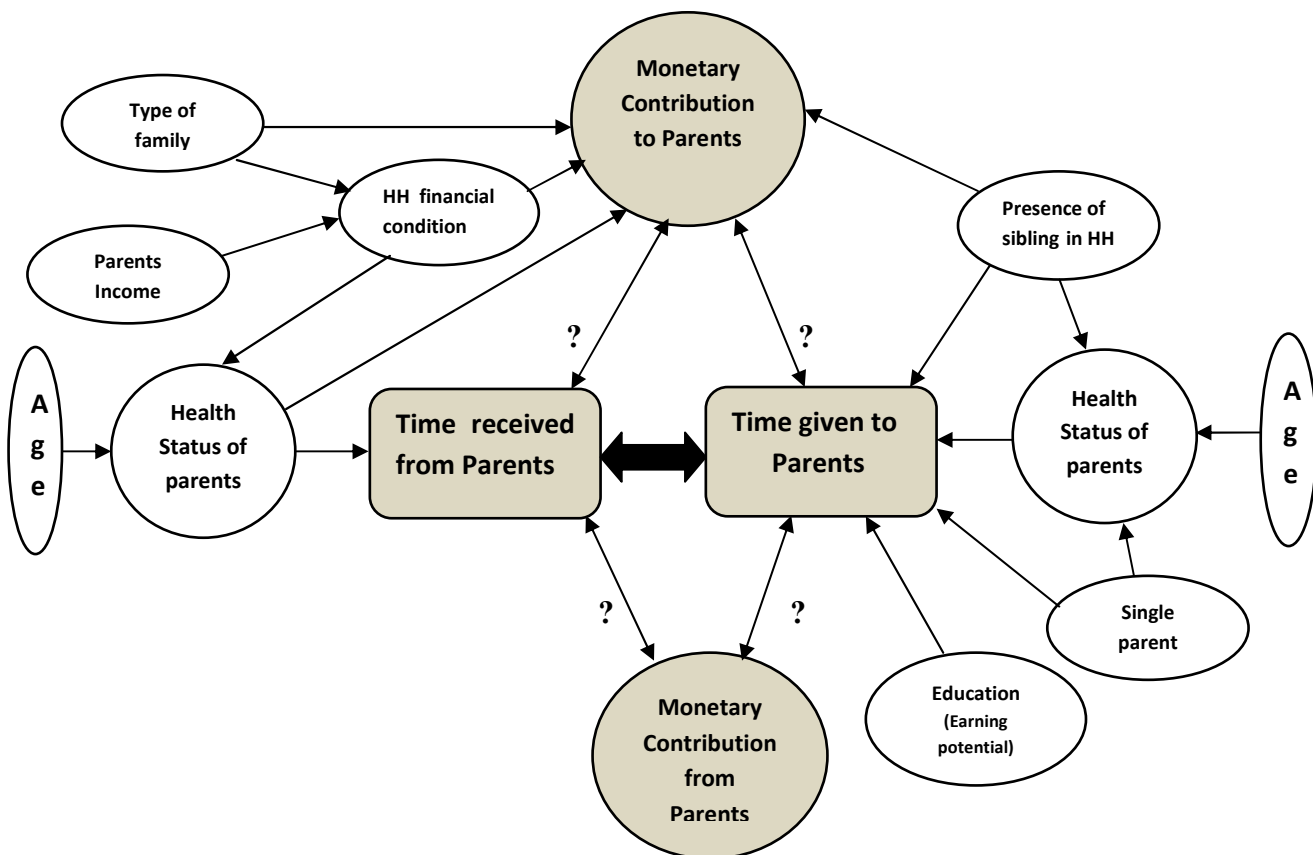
Monetary Contribution to Parents

Type of family

HH financial condition

Parents Income

Presence of sibling in HH

?

?

A g e

Health Status of parents

Time received from Parents

Time given to Parents

Health Status of parents

A g e

?

?

Single parent

Education (Earning potential)

Monetary Contribution from Parents